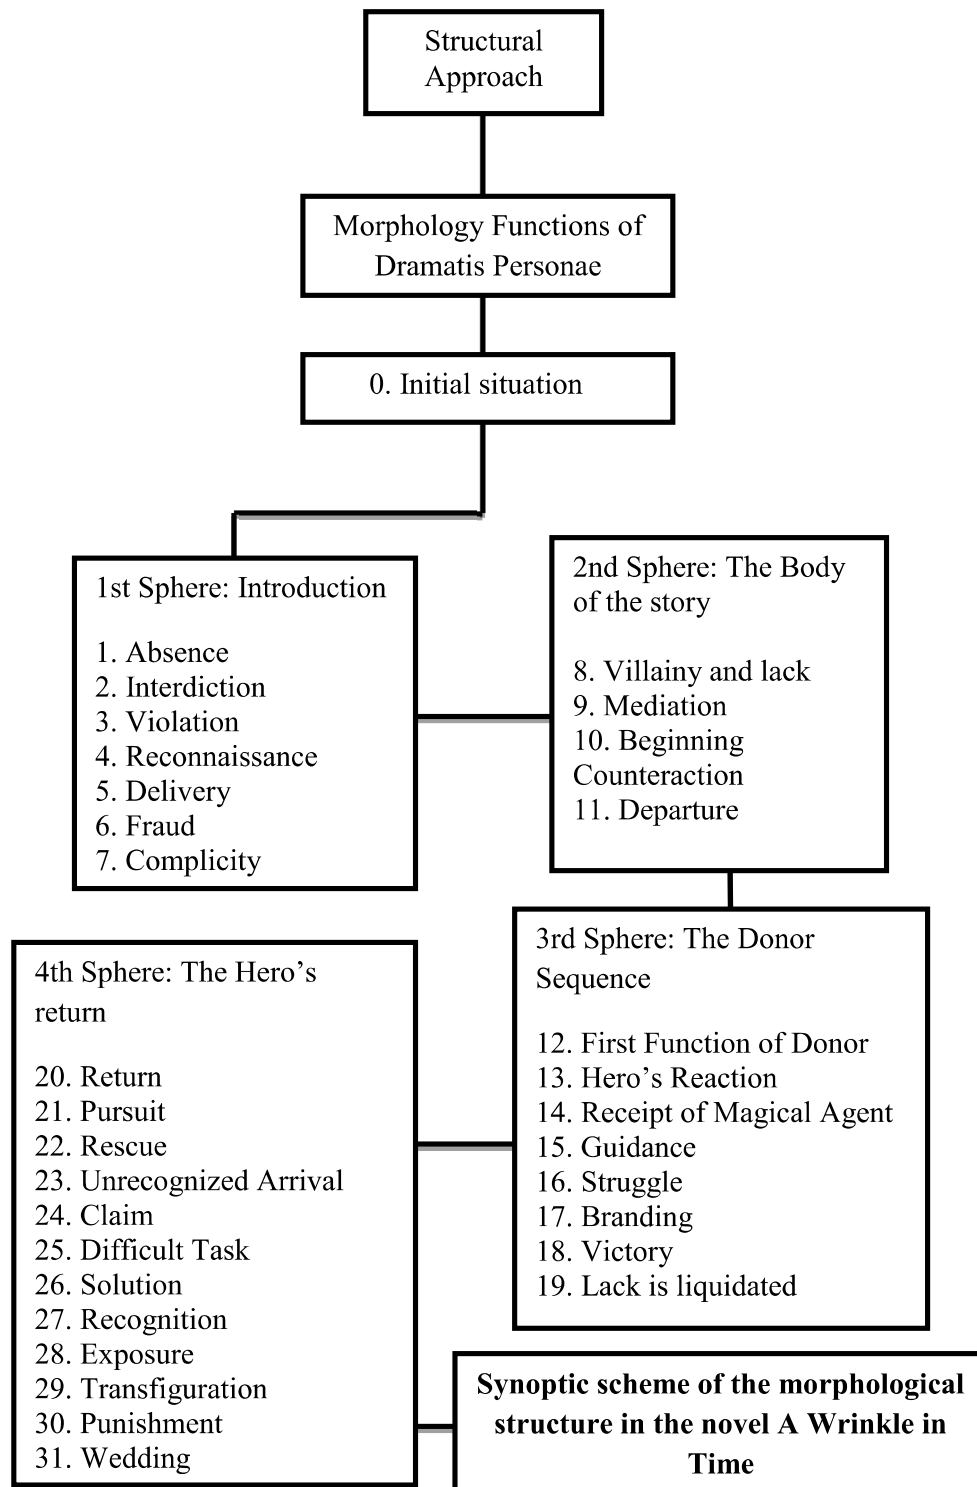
Structural Approach

Morphology Functions of Dramatis Personae

0. Initial situation

1st Sphere: Introduction

1. Absence
2. Interdiction
3. Violation
4. Reconnaissance
5. Delivery
6. Fraud
7. Complicity

2nd Sphere: The Body of the story

8. Villainy and lack
9. Mediation
10. Beginning Counteraction
11. Departure

3rd Sphere: The Donor Sequence

12. First Function of Donor
13. Hero's Reaction
14. Receipt of Magical Agent
15. Guidance
16. Struggle
17. Branding
18. Victory
19. Lack is liquidated

4th Sphere: The Hero's return

20. Return
21. Pursuit
22. Rescue
23. Unrecognized Arrival
24. Claim
25. Difficult Task
26. Solution
27. Recognition
28. Exposure
29. Transfiguration
30. Punishment
31. Wedding

**Synoptic scheme of the morphological structure in the novel A Wrinkle in Time**